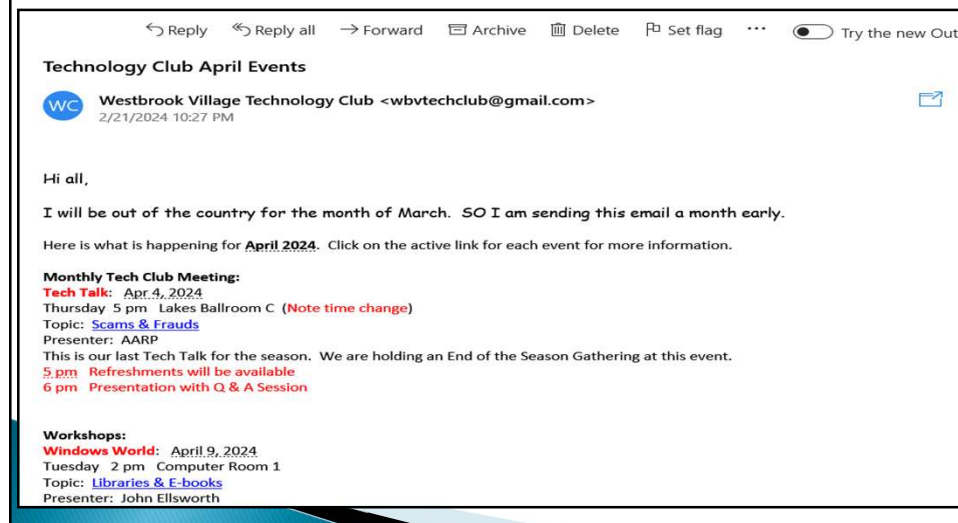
Reply Reply all → Forward Archive Delete Set flag ··· Try the new Out

Technology Club April Events

WC Westbrook Village Technology Club <wbvtechclub@gmail.com>
2/21/2024 10:27 PM

Hi all,

I will be out of the country for the month of March. SO I am sending this email a month early.

Here is what is happening for April 2024. Click on the active link for each event for more information.

Monthly Tech Club Meeting:
Tech Talk: Apr 4, 2024
Thursday 5 pm Lakes Ballroom C (Note time change)
Topic: Scams & Frauds
Presenter: AARP
This is our last Tech Talk for the season. We are holding an End of the Season Gathering at this event.
5 pm Refreshments will be available
6 pm Presentation with Q & A Session

Workshops:
Windows World: April 9, 2024
Tuesday 2 pm Computer Room 1
Topic: Libraries & E-books
Presenter: John Ellsworth